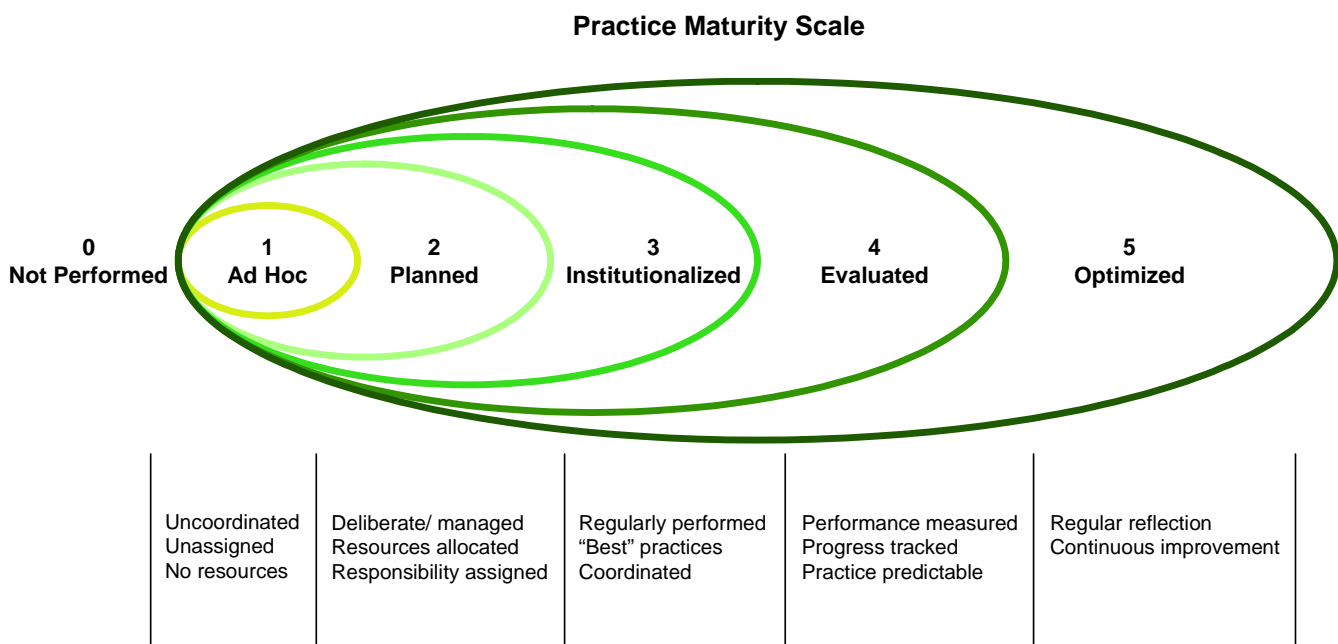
Practice Maturity Scale

0
Not Performed

1
Ad Hoc

2
Planned

3
Institutionalized

4
Evaluated

5
Optimized

Uncoordinated
Unassigned
No resources

Deliberate/ managed
Resources allocated
Responsibility assigned

Regularly performed
"Best" practices
Coordinated

Performance measured
Progress tracked
Practice predictable

Regular reflection
Continuous improvement